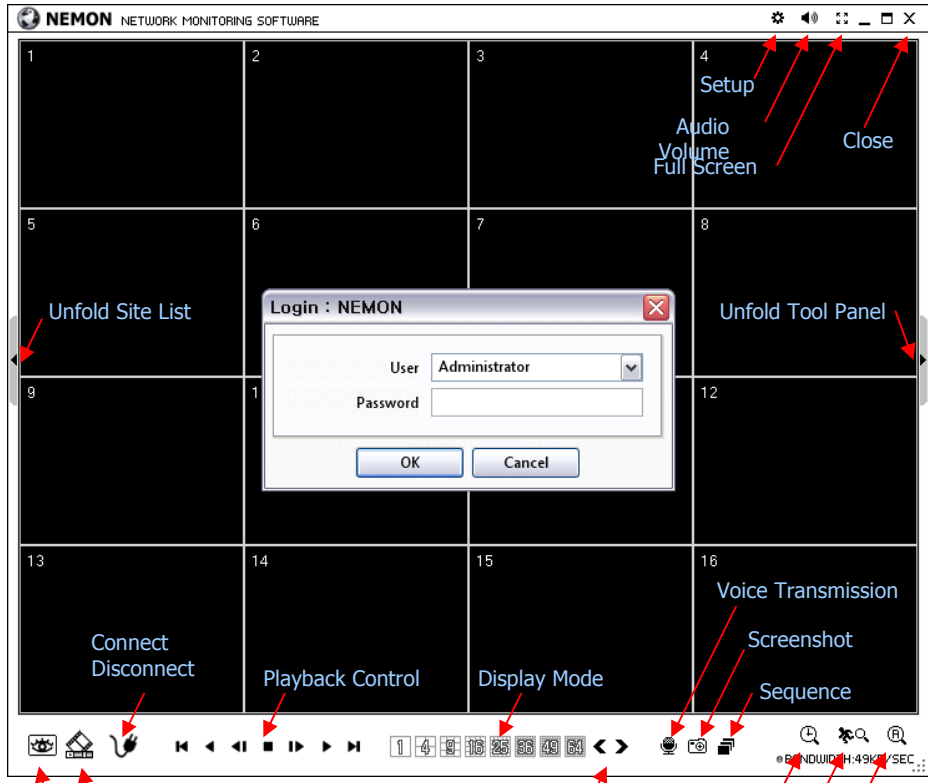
NEMON NETWORK MONITORING SOFTWARE

1
2
3
4
Setup
Audio Volume
Full Screen
Close
5
6
7
8
Unfold Site List
Unfold Tool Panel
Login : NEMON
User
Administrator
Password
OK
Cancel
9
1
12
13
14
15
16
Voice Transmission
Screenshot
Connect Disconnect
Playback Control
Display Mode
Sequence
1 4 9 16 25 36 49 64
BANDWIDTH:49KB/SEC